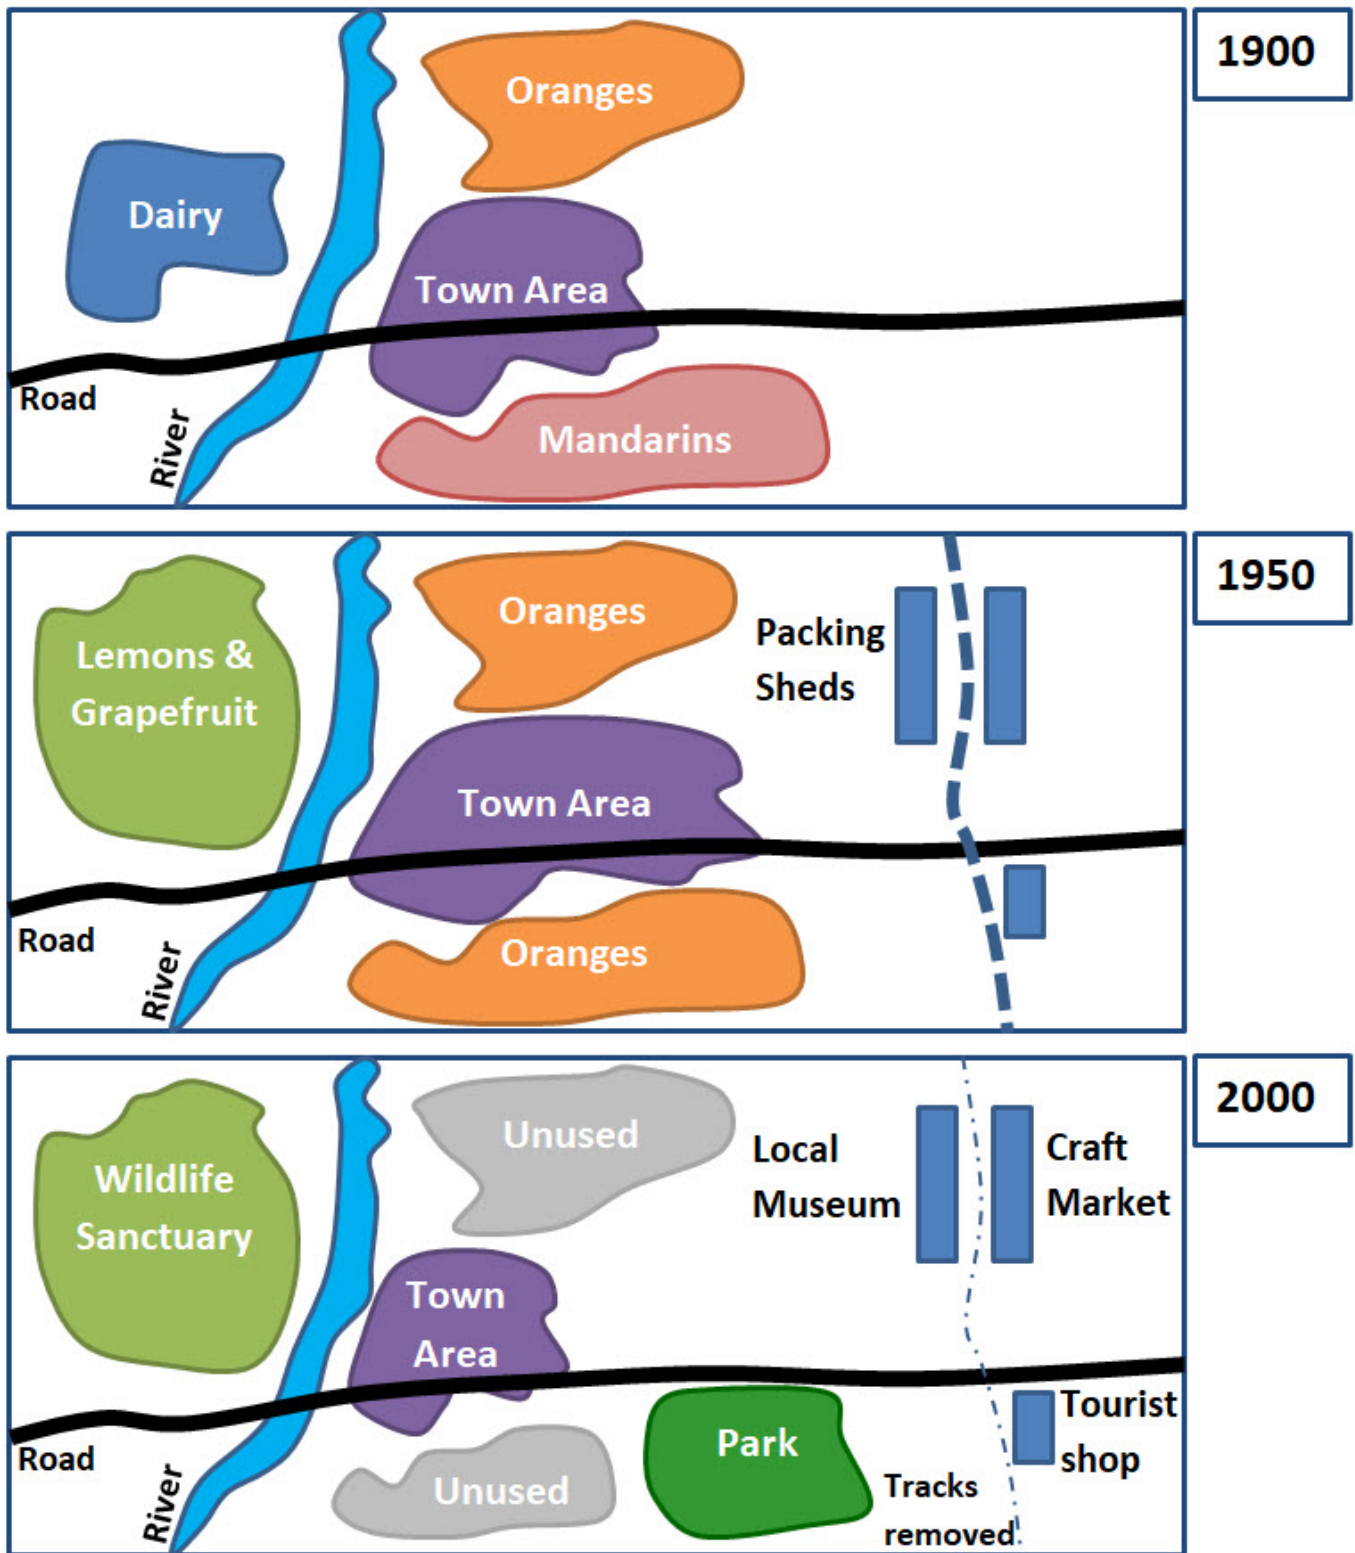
1900

Oranges

Dairy

Town Area

Road

River

Mandarins

1950

Oranges

Packing Sheds

Lemons & Grapefruit

Town Area

Road

River

Oranges

2000

Unused

Local Museum

Craft Market

Wildlife Sanctuary

Town Area

Tourist shop

Road

Park

River

Unused

Tracks removed